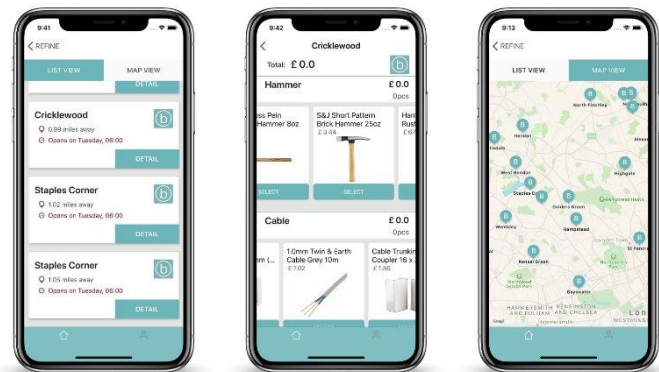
9:41

< REFINE

LIST VIEW

MAP VIEW

DETAIL

Cricklewood

0.99 miles away

Opens on Tuesday, 06:00

DETAIL

Staples Corner

1.02 miles away

Opens on Tuesday, 06:00

DETAIL

Staples Corner

1.05 miles away

Opens on Tuesday, 06:00

DETAIL

9:42

<

Cricklewood

Total: £ 0.0

Hammer

£ 0.0

0pcs

ss Pein Hammer 8oz

S&J Short Pattern Brick Hammer 25oz

£ 3.44

Han Rus

£ 6?

SELECT

SELECT

Cable

£ 0.0

0pcs

m (

1.0mm Twin & Earth Cable Grey 10m

£ 7.02

Cable Trunkin Coupler 16 x

£ 1.86

9:13

< REFINE

LIST VIEW

MAP VIEW

North Finchley

Hendon

West Hendon

Staples Cor

Golders Green

Highgate

Wembley

Hampstead

Kensal Green

Bayswater

St Pancra

HAMMERSMITH AND FULHAM

KENSINGTON AND CHELSEA

Lon

WESTMINS